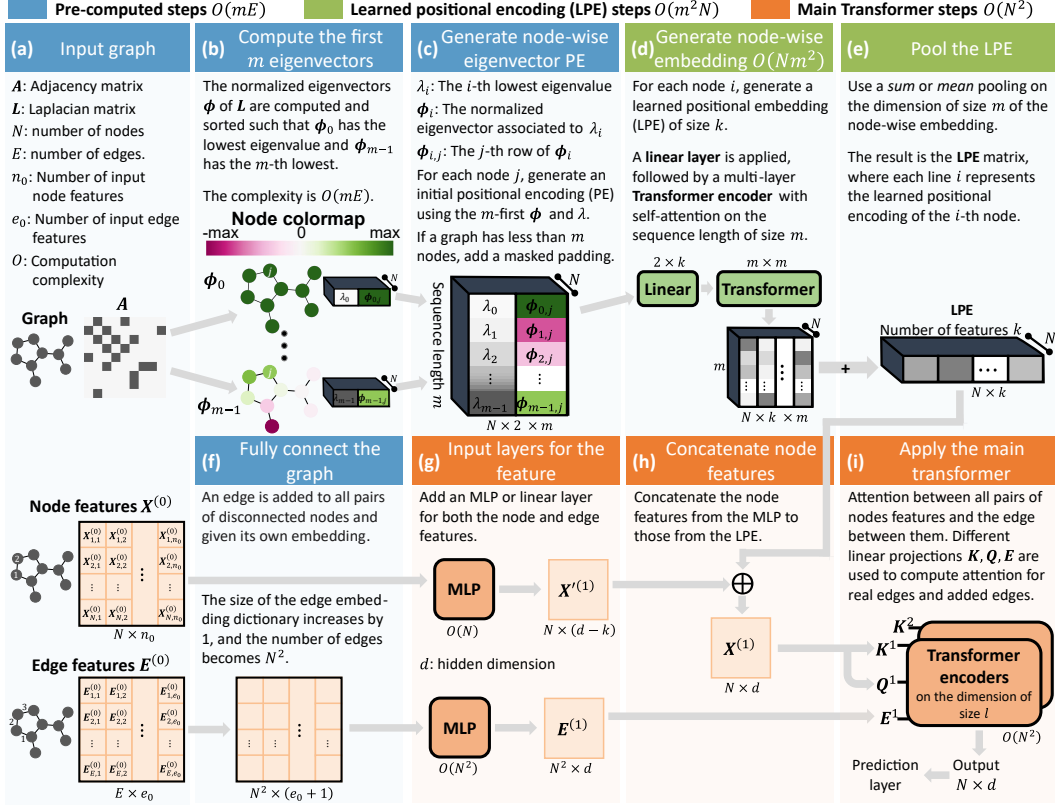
Pre-computed steps $O(mE)$ Learned positional encoding (LPE) steps $O(m^2N)$ Main Transformer steps $O(N^2)$

(a) Input graph

$\boldsymbol{A}$: Adjacency matrix
$\boldsymbol{L}$: Laplacian matrix
$N$: number of nodes
$E$: number of edges.
$n_0$: Number of input node features
$e_0$: Number of input edge features
$O$: Computation complexity

Graph $\boldsymbol{A}$

(b) Compute the first $m$ eigenvectors

The normalized eigenvectors $\boldsymbol{\phi}$ of $\boldsymbol{L}$ are computed and sorted such that $\boldsymbol{\phi}_0$ has the lowest eigenvalue and $\boldsymbol{\phi}_{m-1}$ has the $m$-th lowest.

The complexity is $O(mE)$.

Node colormap
-max 0 max

$\boldsymbol{\phi}_0$ $j$ $\lambda_0$ $\boldsymbol{\phi}_{0,j}$ $N$

$\boldsymbol{\phi}_{m-1}$ $j$ $\lambda_{m-1}$ $\boldsymbol{\phi}_{m-1,j}$

(c) Generate node-wise eigenvector PE

$\lambda_i$: The $i$-th lowest eigenvalue
$\boldsymbol{\phi}_i$: The normalized eigenvector associated to $\lambda_i$
$\boldsymbol{\phi}_{i,j}$: The $j$-th row of $\boldsymbol{\phi}_i$
For each node $j$, generate an initial positional encoding (PE) using the $m$-first $\boldsymbol{\phi}$ and $\lambda$.
If a graph has less than $m$ nodes, add a masked padding.

Sequence length $m$
$\lambda_0$ $\boldsymbol{\phi}_{0,j}$
$\lambda_1$ $\boldsymbol{\phi}_{1,j}$
$\lambda_2$ $\boldsymbol{\phi}_{2,j}$
$\vdots$ $\vdots$
$\lambda_{m-1}$ $\boldsymbol{\phi}_{m-1,j}$
$N$
$N \times 2 \times m$

(d) Generate node-wise embedding $O(Nm^2)$

For each node $i$, generate a learned positional embedding (LPE) of size $k$.

A linear layer is applied, followed by a multi-layer Transformer encoder with self-attention on the sequence length of size $m$.

$2 \times k$ Linear $m \times m$ Transformer
$m$ $N$
$N \times k \times m$

(e) Pool the LPE

Use a sum or mean pooling on the dimension of size $m$ of the node-wise embedding.

The result is the LPE matrix, where each line $i$ represents the learned positional encoding of the $i$-th node.

LPE
Number of features $k$ $N$
+
$N \times k$

(f) Fully connect the graph

An edge is added to all pairs of disconnected nodes and given its own embedding.

The size of the edge embedding dictionary increases by 1, and the number of edges becomes $N^2$.

$N^2 \times (e_0 + 1)$

Node features $\boldsymbol{X}^{(0)}$
$\boldsymbol{X}_{1,1}^{(0)}$ $\boldsymbol{X}_{1,2}^{(0)}$ $\boldsymbol{X}_{1,n_0}^{(0)}$
$\boldsymbol{X}_{2,1}^{(0)}$ $\boldsymbol{X}_{2,2}^{(0)}$ $\boldsymbol{X}_{2,n_0}^{(0)}$
$\boldsymbol{X}_{N,1}^{(0)}$ $\boldsymbol{X}_{N,2}^{(0)}$ $\boldsymbol{X}_{N,n_0}^{(0)}$
$N \times n_0$

Edge features $\boldsymbol{E}^{(0)}$
$\boldsymbol{E}_{1,1}^{(0)}$ $\boldsymbol{E}_{1,2}^{(0)}$ $\boldsymbol{E}_{1,e_0}^{(0)}$
$\boldsymbol{E}_{2,1}^{(0)}$ $\boldsymbol{E}_{2,2}^{(0)}$ $\boldsymbol{E}_{2,e_0}^{(0)}$
$\boldsymbol{E}_{E,1}^{(0)}$ $\boldsymbol{E}_{E,2}^{(0)}$ $\boldsymbol{E}_{E,e_0}^{(0)}$
$E \times e_0$

(g) Input layers for the feature

Add an MLP or linear layer for both the node and edge features.

MLP $O(N)$ $\boldsymbol{X}'^{(1)}$ $N \times (d-k)$

$d$: hidden dimension

MLP $O(N^2)$ $\boldsymbol{E}^{(1)}$ $N^2 \times d$

(h) Concatenate node features

Concatenate the node features from the MLP to those from the LPE.

$\oplus$
$\boldsymbol{X}^{(1)}$
$N \times d$

(i) Apply the main transformer

Attention between all pairs of nodes features and the edge between them. Different linear projections $\boldsymbol{K}, \boldsymbol{Q}, \boldsymbol{E}$ are used to compute attention for real edges and added edges.

$\boldsymbol{K}^2$ $\boldsymbol{K}^1$ $\boldsymbol{Q}^1$ $\boldsymbol{E}^1$
Transformer encoders on the dimension of size $l$
$O(N^2)$
Prediction layer Output $N \times d$